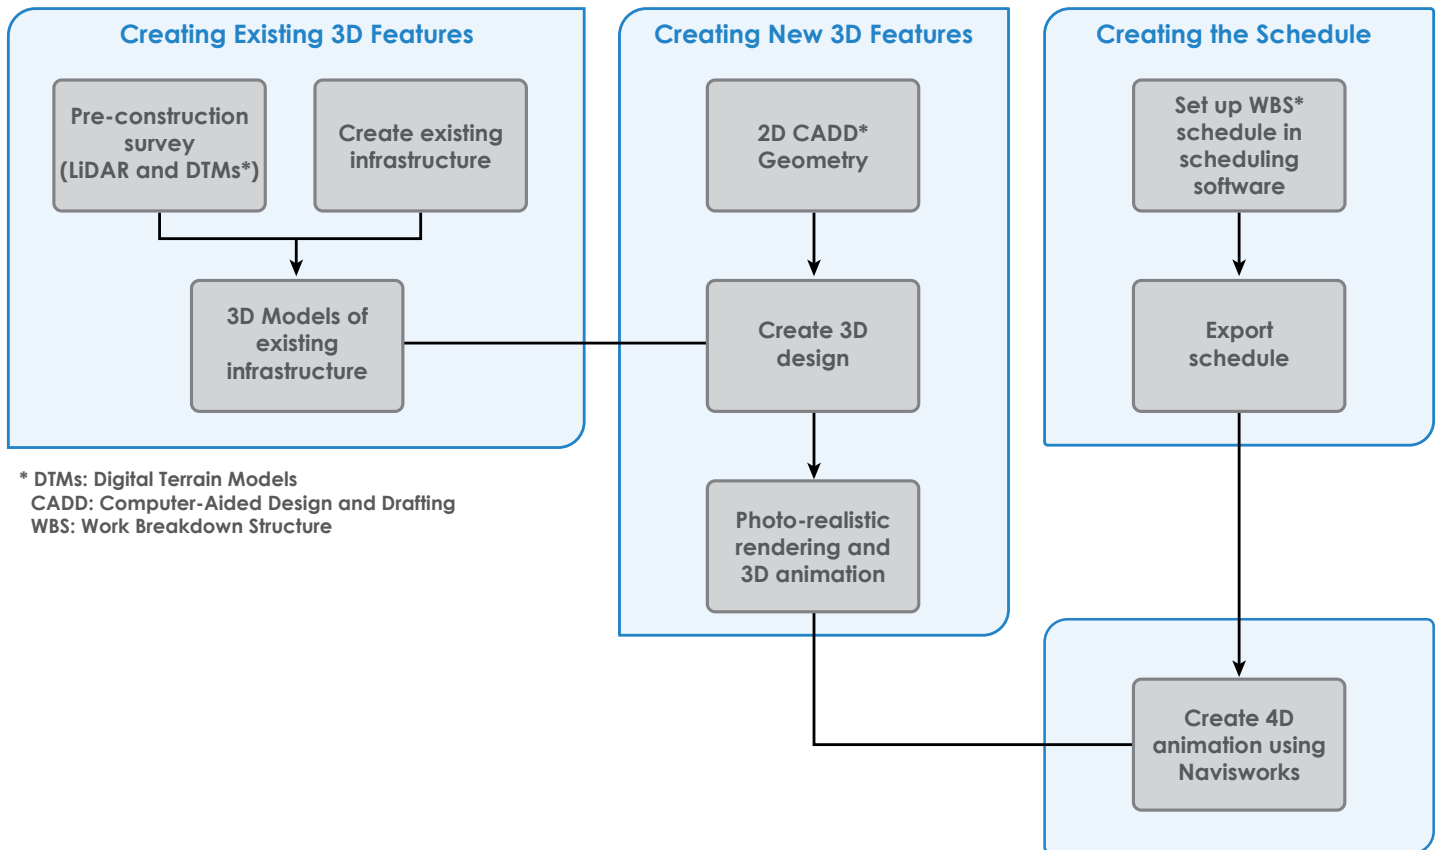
Creating Existing 3D Features

Pre-construction survey (LiDAR and DTMs*)

Create existing infrastructure

3D Models of existing infrastructure

Creating New 3D Features

2D CADD* Geometry

Create 3D design

Photo-realistic rendering and 3D animation

Creating the Schedule

Set up WBS* schedule in scheduling software

Export schedule

Create 4D animation using Navisworks

* DTMs: Digital Terrain Models
CADD: Computer-Aided Design and Drafting
WBS: Work Breakdown Structure